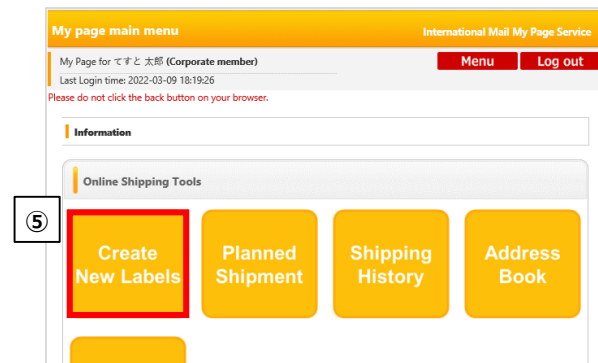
My page main menu

International Mail My Page Service

My Page for てすと 太郎 (Corporate member)

Last Login time: 2022-03-09 18:19:26

Menu

Log out

Please do not click the back button on your browser.

Information

Online Shipping Tools

⑤

Create New Labels

Planned Shipment

Shipping History

Address Book